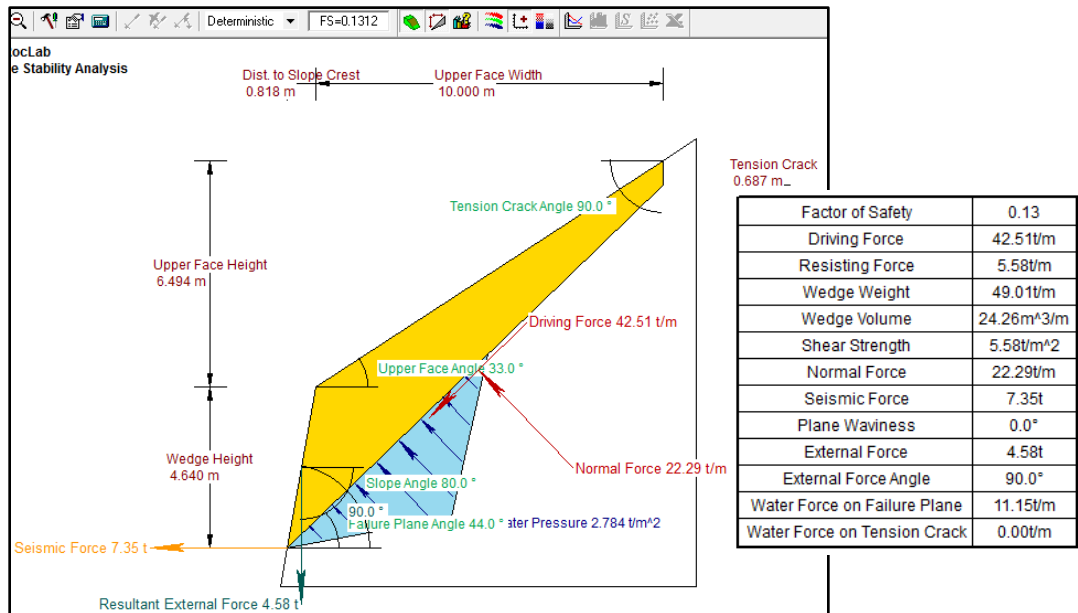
Deterministic FS=0.1312

ocLab
e Stability Analysis

Dist. to Slope Crest
0.818 m

Upper Face Width
10.000 m

Tension Crack
0.687 m

Tension Crack Angle 90.0 °

Upper Face Height
6.494 m

Driving Force 42.51 t/m

Upper Face Angle 33.0 °

Wedge Height
4.640 m

Normal Force 22.29 t/m

Slope Angle 80.0 °

90.0 °

Failure Plane Angle 44.0 °

ater Pressure 2.784 t/m^2

Seismic Force 7.35 t

Resultant External Force 4.58 t

| Factor of Safety | 0.13 |
|---|---|
| Driving Force | 42.51t/m |
| Resisting Force | 5.58t/m |
| Wedge Weight | 49.01t/m |
| Wedge Volume | 24.26m^3/m |
| Shear Strength | 5.58t/m^2 |
| Normal Force | 22.29t/m |
| Seismic Force | 7.35t |
| Plane Waviness | 0.0° |
| External Force | 4.58t |
| External Force Angle | 90.0° |
| Water Force on Failure Plane | 11.15t/m |
| Water Force on Tension Crack | 0.00t/m |